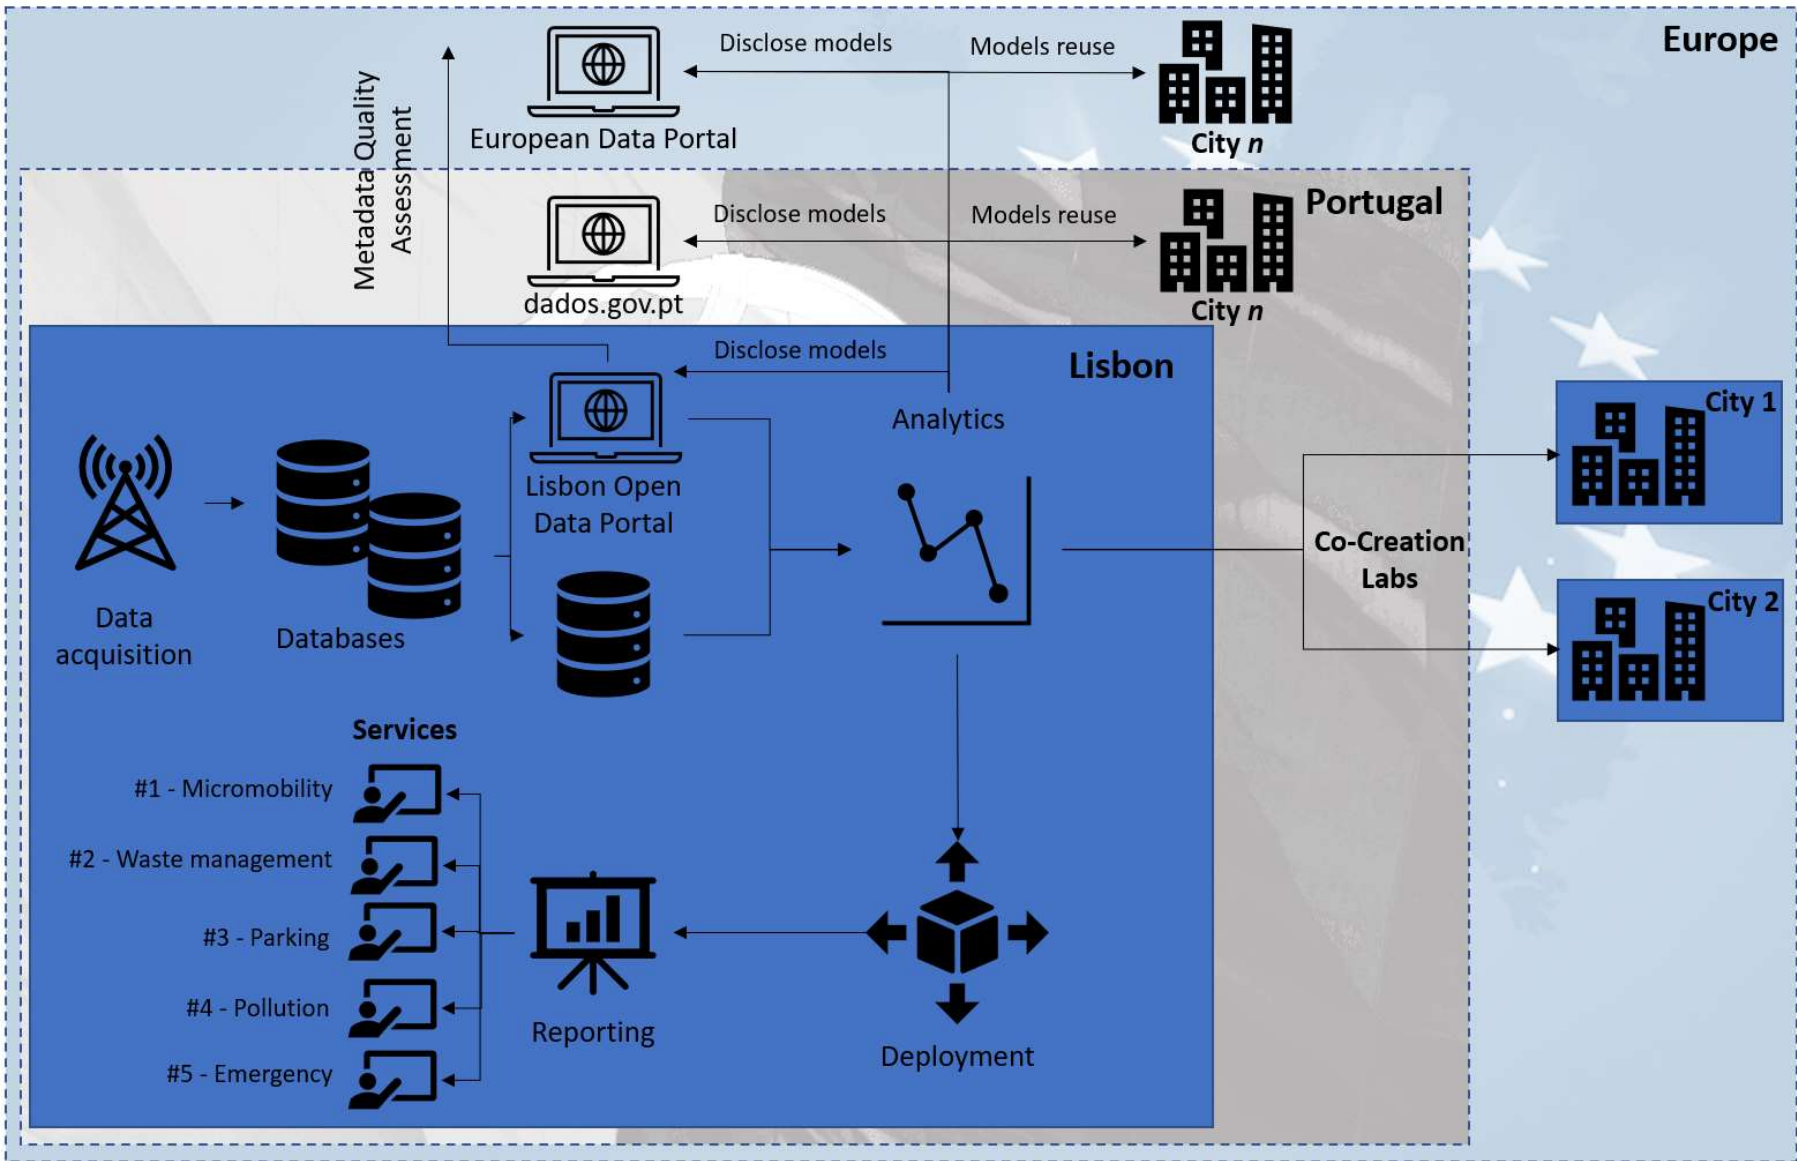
Europe

Disclose models

Models reuse

European Data Portal

City *n*

Metadata Quality Assessment

Portugal

Disclose models

Models reuse

dados.gov.pt

City *n*

Lisbon

Disclose models

Analytics

Lisbon Open Data Portal

Data acquisition

Databases

Co-Creation Labs

City 1

City 2

Services

#1 - Micromobility

#2 - Waste management

#3 - Parking

#4 - Pollution

#5 - Emergency

Reporting

Deployment